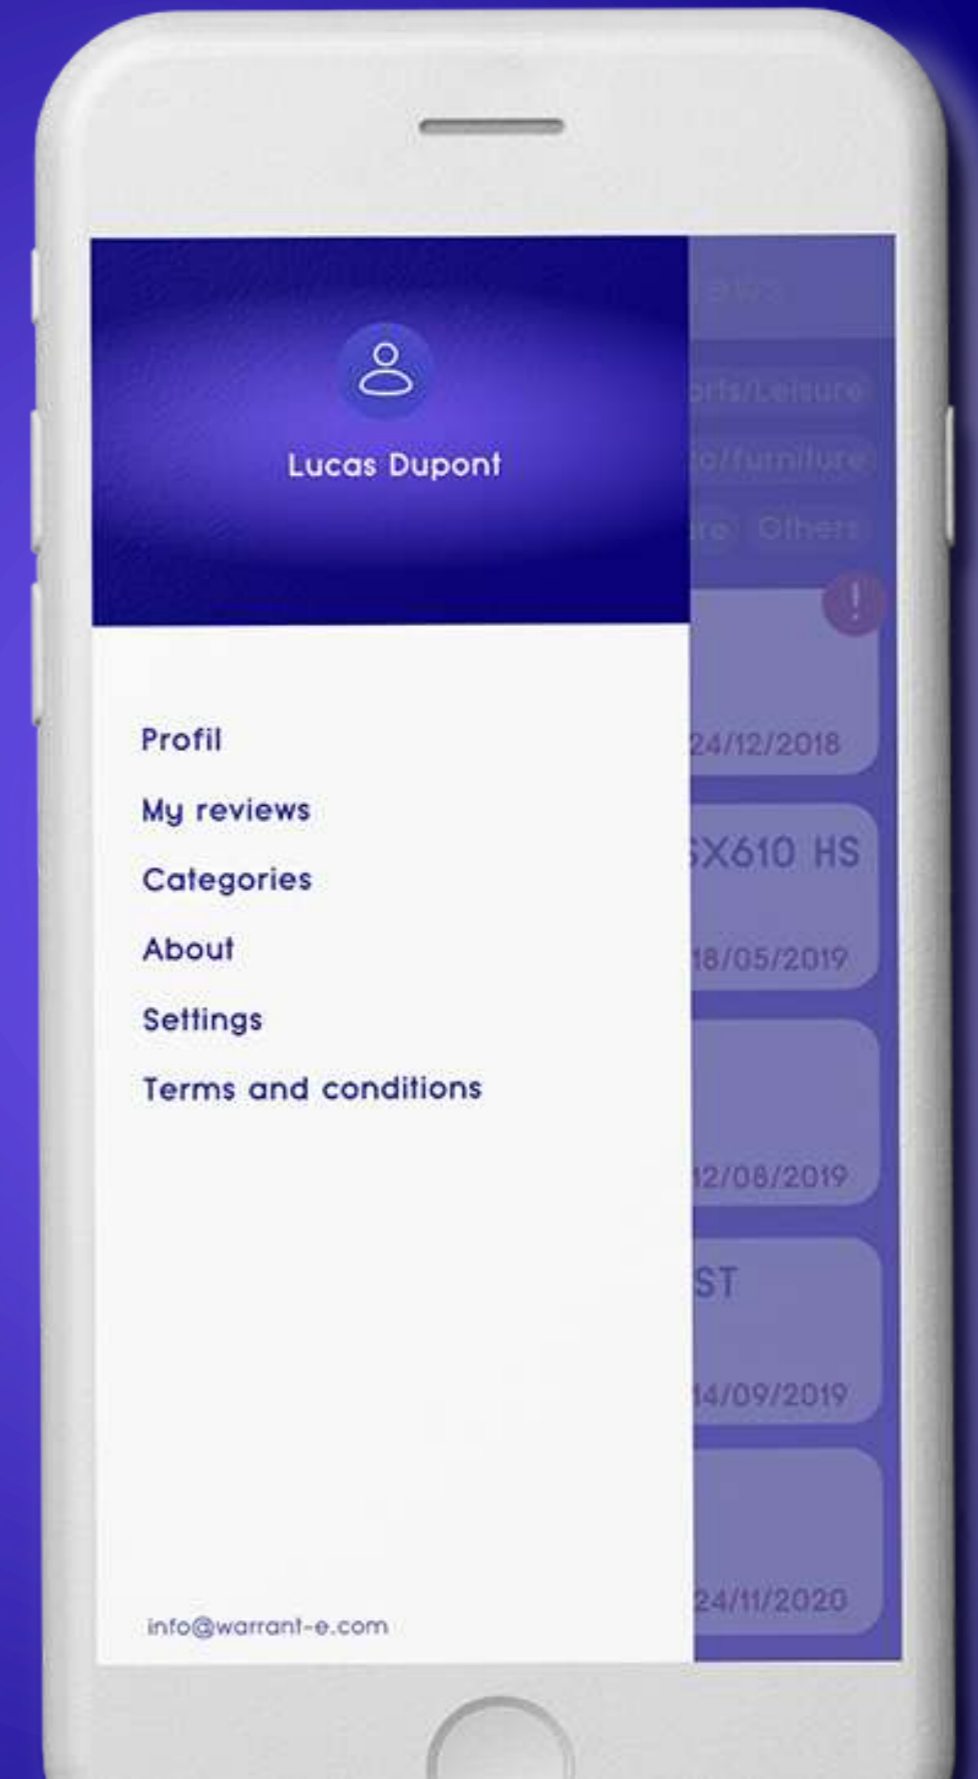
Lucas Dupont

Profil

My reviews

Categories

About

Settings

Terms and conditions

info@warrant-e.com

orts/Leisure

o/furniture

re Others

!

24/12/2018

SX610 HS

18/05/2019

12/08/2019

ST

14/09/2019

24/11/2020